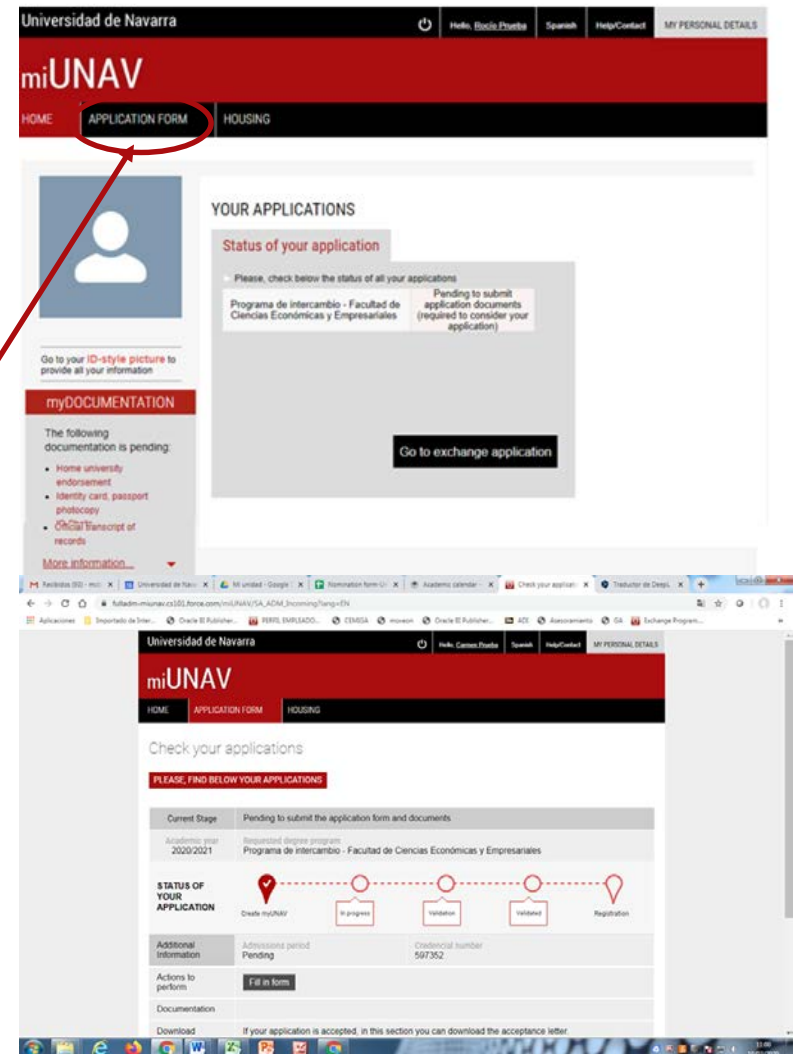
Universidad de Navarra

Hello, Rocío Prueba | Spanish | Help/Contact | MY PERSONAL DETAILS

miUNAV

HOME | APPLICATION FORM | HOUSING

Go to your ID-style picture to provide all your information

myDOCUMENTATION

The following documentation is pending:

- Home university endorsement
- Identity card, passport photocopy
- Official transcript of records

More information...

YOUR APPLICATIONS

Status of your application

Please, check below the status of all your applications

| Programa de intercambio - Facultad de Ciencias Económicas y Empresariales | Pending to submit application documents (required to consider your application) |
|---|---|

Go to exchange application

M Recibidos (93) - | Universidad de Nav | Mi unidad - Google | Nomination form | Academic calendar | Check your applicati | Traductor de DeepL

fulladm-miunav.cs101.force.com/miUNAV/SA_ADM_IncomingNlang=EN

Aplicaciones | Importado de Inter... | Oracle BI Publisher... | PERFIL EMPLEADO... | CEMBSA | moveon | Oracle BI Publisher... | ADE | Asesoramiento | SA | Exchange Program...

Universidad de Navarra

Hello, Carmen Prueba | Spanish | Help/Contact | MY PERSONAL DETAILS

miUNAV

HOME | APPLICATION FORM | HOUSING

Check your applications

PLEASE, FIND BELOW YOUR APPLICATIONS

| Current Stage | Pending to submit the application form and documents |
|---|---|
| Academic year 2020/2021 | Requested degree program Programa de intercambio - Facultad de Ciencias Económicas y Empresariales |
| STATUS OF YOUR APPLICATION | Create myUNAV · In progress · Validation · Validated · Registration |
| Additional Information | Admissions period Pending · Credencial number 597352 |
| Actions to perform | Fill in form |
| Documentation | |
| Download | If your application is accepted, in this section you can download the acceptance letter. |